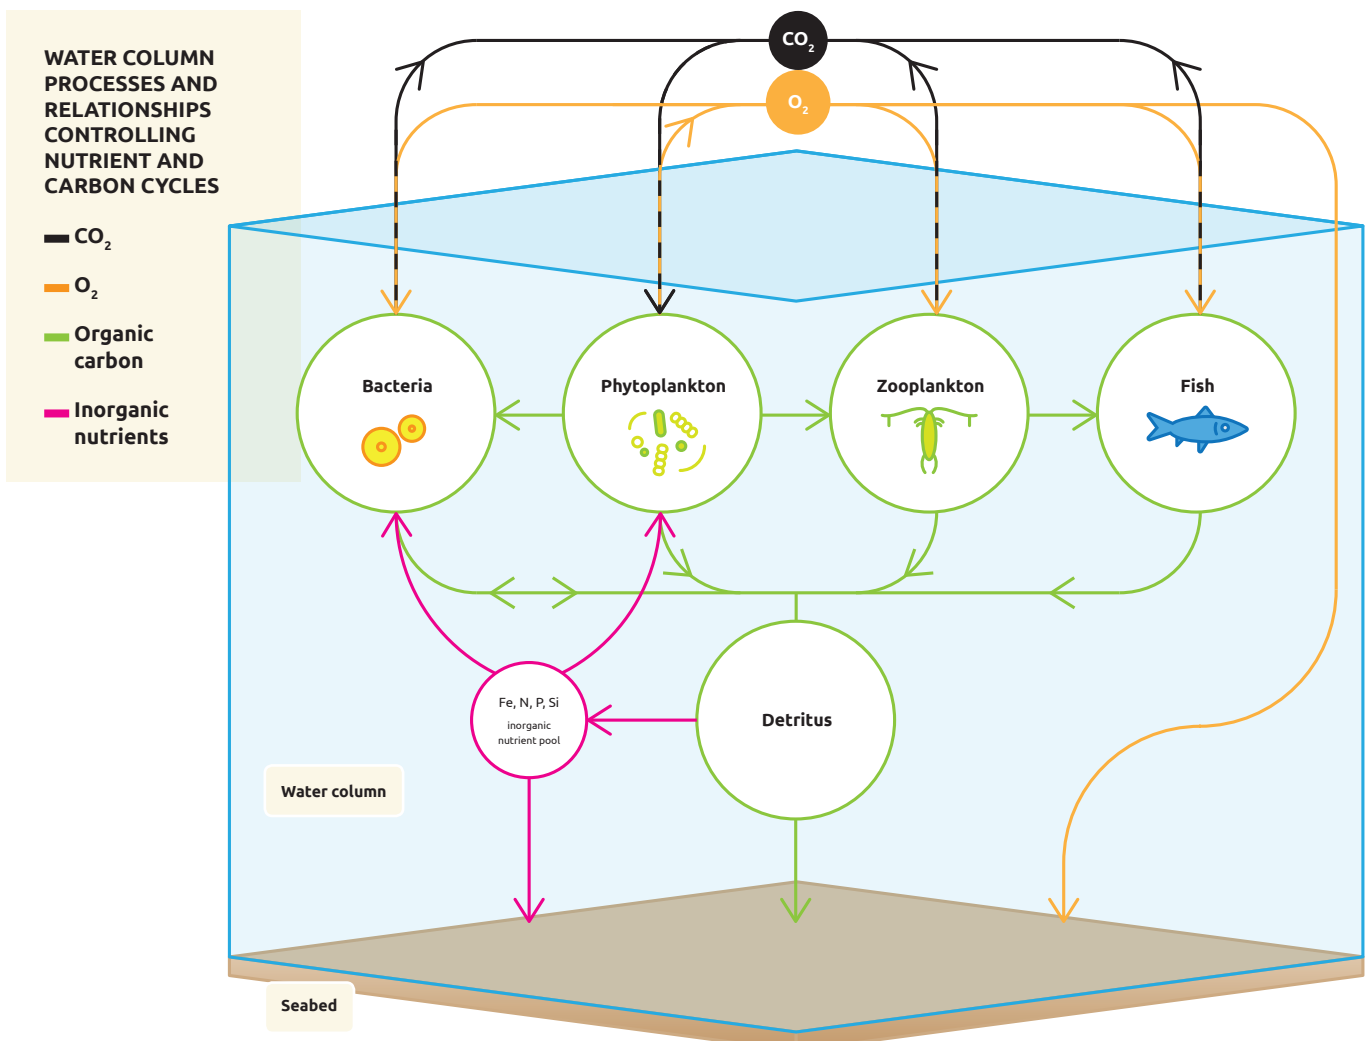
WATER COLUMN PROCESSES AND RELATIONSHIPS CONTROLLING NUTRIENT AND CARBON CYCLES

$CO_2$

$O_2$

Organic carbon

Inorganic nutrients

$CO_2$

$O_2$

Bacteria

Phytoplankton

Zooplankton

Fish

Fe, N, P, Si
inorganic nutrient pool

Detritus

Water column

Seabed